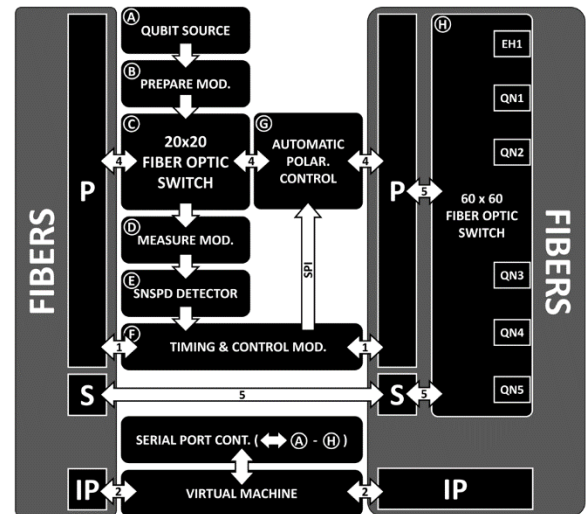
FIBERS

P

S

IP

Ⓐ QUBIT SOURCE

Ⓑ PREPARE MOD.

Ⓒ 20x20 FIBER OPTIC SWITCH

4

4

Ⓖ AUTOMATIC POLAR. CONTROL

4

Ⓓ MEASURE MOD.

Ⓔ SNSPD DETECTOR

SPI

Ⓕ TIMING & CONTROL MOD.

1

1

5

SERIAL PORT CONT. ( Ⓐ - Ⓗ )

2

VIRTUAL MACHINE

2

P

5

S

5

IP

Ⓗ

EH1

QN1

QN2

60 x 60 FIBER OPTIC SWITCH

QN3

QN4

QN5

FIBERS